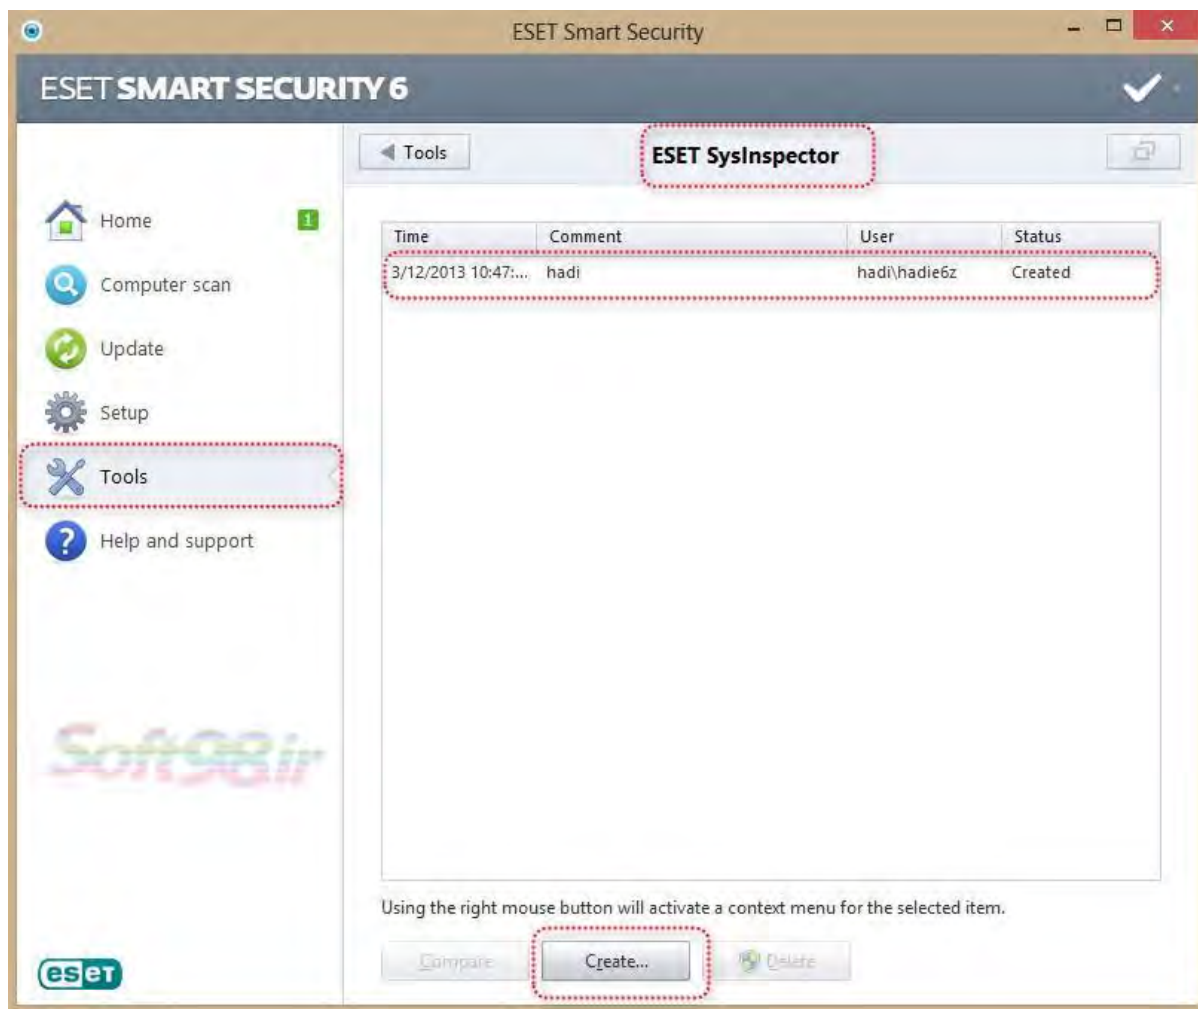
ESET Smart Security

ESET SMART SECURITY 6

Tools

ESET SysInspector

Home 1

Computer scan

Update

Setup

Tools

Help and support

Soft98.ir

| Time | Comment | User | Status |
|---|---|---|---|
| 3/12/2013 10:47:... | hadi | hadi\hadie6z | Created |

Using the right mouse button will activate a context menu for the selected item.

Compare

Create...

Delete

eset